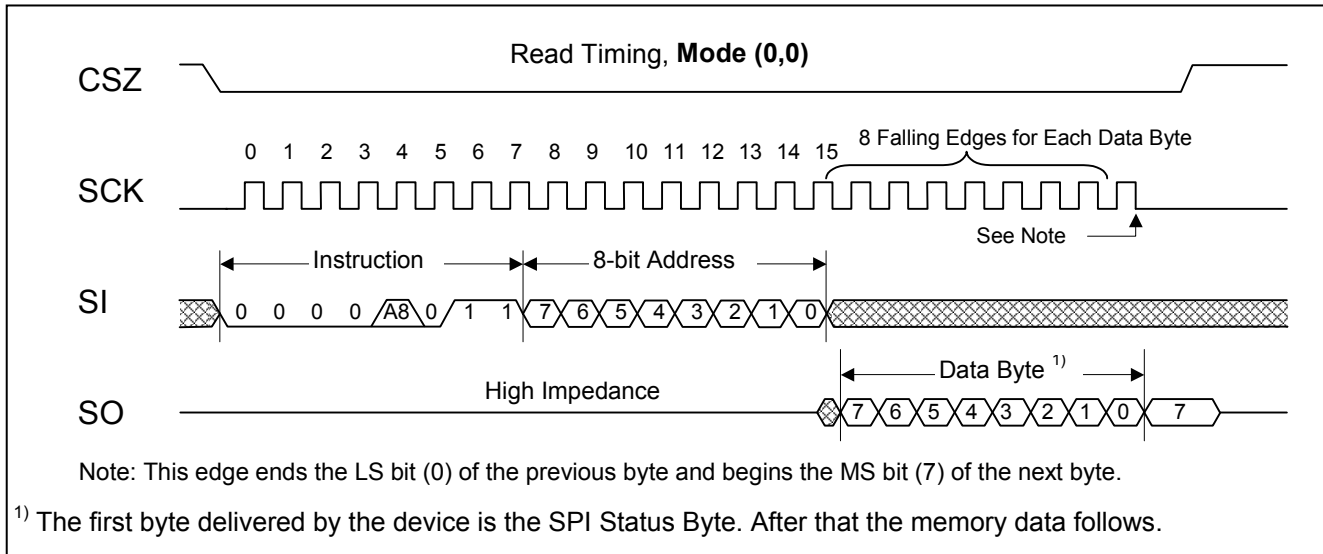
Read Timing, **Mode (0,0)**

CSZ

0 1 2 3 4 5 6 7 8 9 10 11 12 13 14 15

8 Falling Edges for Each Data Byte

SCK

See Note

Instruction

8-bit Address

SI

0 0 0 0 A8 0 1 1 7 6 5 4 3 2 1 0

Data Byte $^{1)}$

High Impedance

SO

7 6 5 4 3 2 1 0 7

Note: This edge ends the LS bit (0) of the previous byte and begins the MS bit (7) of the next byte.

$^{1)}$ The first byte delivered by the device is the SPI Status Byte. After that the memory data follows.